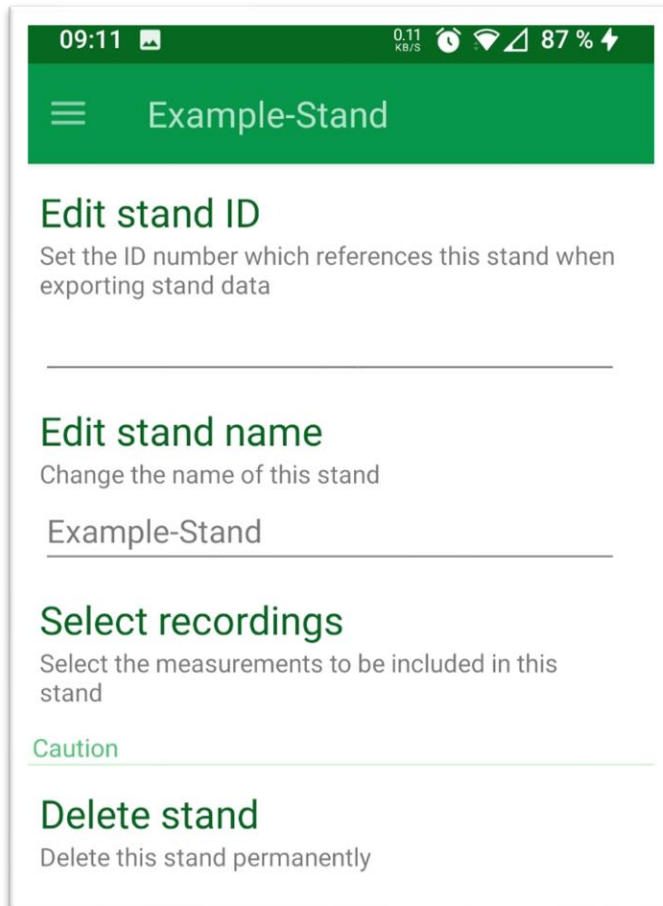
09:11 0.11 KB/S 87 %

Example-Stand

Edit stand ID
Set the ID number which references this stand when exporting stand data

Edit stand name
Change the name of this stand

Example-Stand

Select recordings
Select the measurements to be included in this stand

Caution

Delete stand
Delete this stand permanently